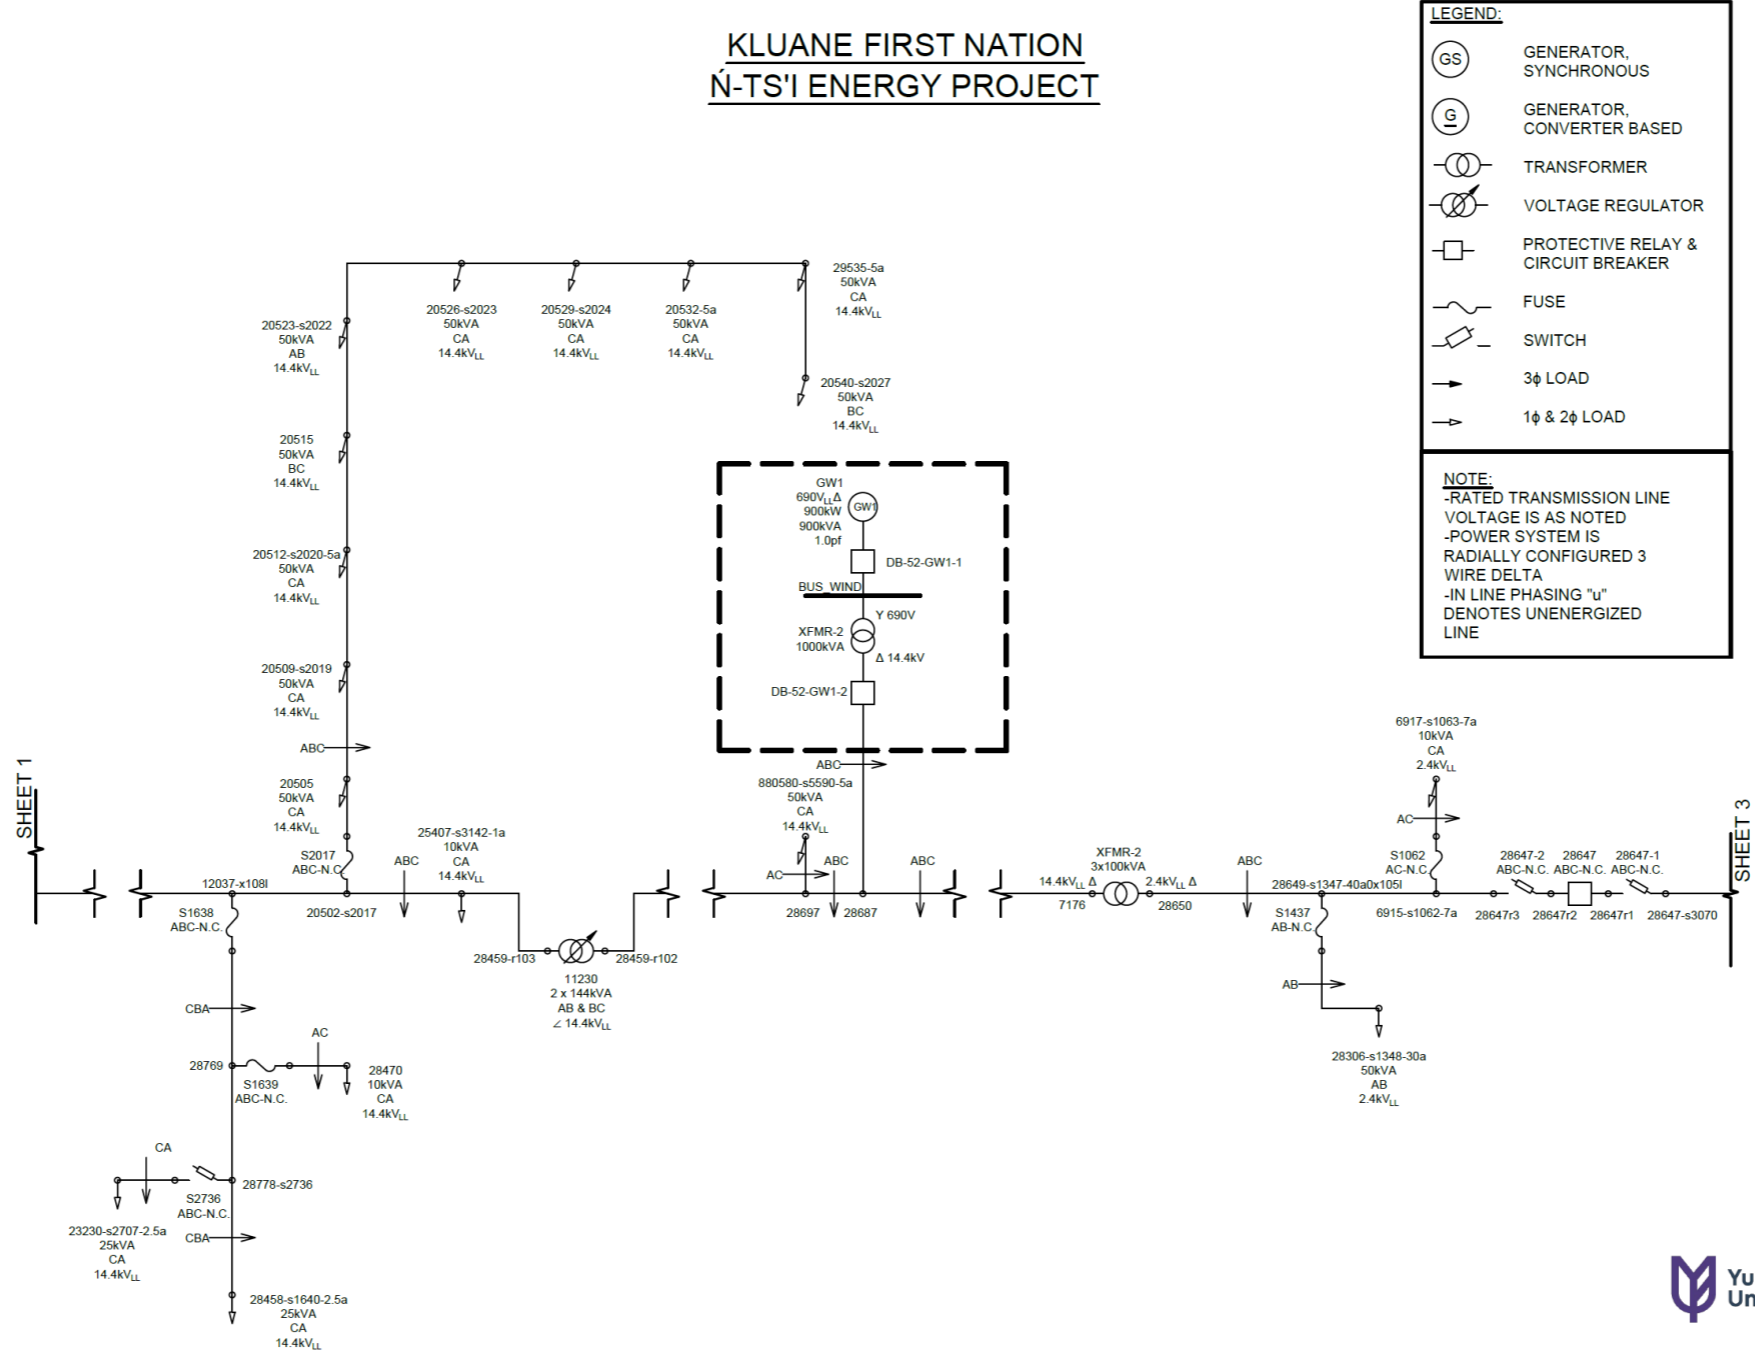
KLUANE FIRST NATION
Ń-TS'I ENERGY PROJECT

LEGEND:
GS GENERATOR, SYNCHRONOUS
G GENERATOR, CONVERTER BASED
TRANSFORMER
VOLTAGE REGULATOR
PROTECTIVE RELAY & CIRCUIT BREAKER
FUSE
SWITCH
3ϕ LOAD
1ϕ & 2ϕ LOAD

NOTE:
-RATED TRANSMISSION LINE VOLTAGE IS AS NOTED
-POWER SYSTEM IS RADIALLY CONFIGURED 3 WIRE DELTA
-IN LINE PHASING "u" DENOTES UNENERGIZED LINE

20526-s2023 50kVA CA 14.4kV$_{LL}$
20529-s2024 50kVA CA 14.4kV$_{LL}$
20532-5a 50kVA CA 14.4kV$_{LL}$
29535-5a 50kVA CA 14.4kV$_{LL}$
20540-s2027 50kVA BC 14.4kV$_{LL}$
20523-s2022 50kVA AB 14.4kV$_{LL}$
20515 50kVA BC 14.4kV$_{LL}$
20512-s2020-5a 50kVA CA 14.4kV$_{LL}$
20509-s2019 50kVA CA 14.4kV$_{LL}$
ABC
20505 50kVA CA 14.4kV$_{LL}$
S2017 ABC-N.C.
12037-x108l
20502-s2017
ABC
25407-s3142-1a 10kVA CA 14.4kV$_{LL}$
SHEET 1
S1638 ABC-N.C.
CBA
28769
S1639 ABC-N.C.
AC
28470 10kVA CA 14.4kV$_{LL}$
CA
S2736 ABC-N.C.
28778-s2736
23230-s2707-2.5a 25kVA CA 14.4kV$_{LL}$
CBA
28458-s1640-2.5a 25kVA CA 14.4kV$_{LL}$
28459-r103
28459-r102
11230 2 x 144kVA AB & BC ∠ 14.4kV$_{LL}$

GW1 690V$_{LL}$Δ 900kW 900kVA 1.0pf
GW1
DB-52-GW1-1
BUS_WIND
Y 690V
XFMR-2 1000kVA
Δ 14.4kV
DB-52-GW1-2
ABC
880580-s5590-5a 50kVA CA 14.4kV$_{LL}$
AC
ABC
ABC
28697 28687

XFMR-2 3x100kVA
14.4kV$_{LL}$ Δ
2.4kV$_{LL}$ Δ
7176
28650
ABC
28649-s1347-40a0x105l
S1437 AB-N.C.
AB
28306-s1348-30a 50kVA AB 2.4kV$_{LL}$
6917-s1063-7a 10kVA CA 2.4kV$_{LL}$
AC
S1062 AC-N.C.
6915-s1062-7a
28647-2 ABC-N.C.
28647 ABC-N.C.
28647-1 ABC-N.C.
28647r3 28647r2 28647r1 28647-s3070
SHEET 3
Yu Un